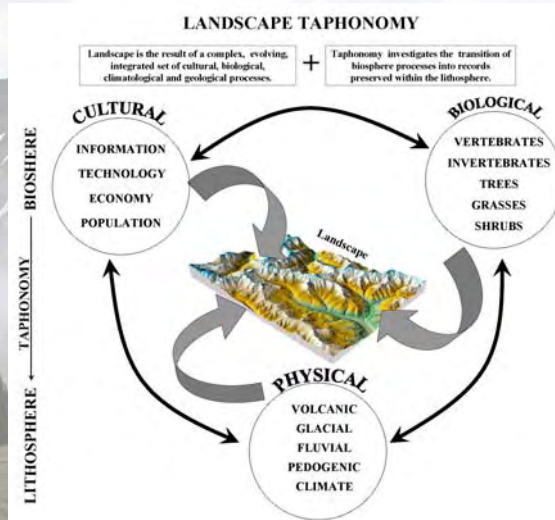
LANDSCAPE TAPHONOMY

Landscape is the result of a complex, evolving, integrated set of cultural, biological, climatological and geological processes.

+

Taphonomy investigates the transition of biosphere processes into records preserved within the lithosphere.

CULTURAL

INFORMATION
TECHNOLOGY
ECONOMY
POPULATION

BIOLOGICAL

VERTEBRATES
INVERTEBRATES
TREES
GRASSES
SHRUBS

Landscape

PHYSICAL

VOLCANIC
GLACIAL
FLUVIAL
PEDOGENIC
CLIMATE

LITHOSPHERE ← TAPHONOMY — BIOSHERE